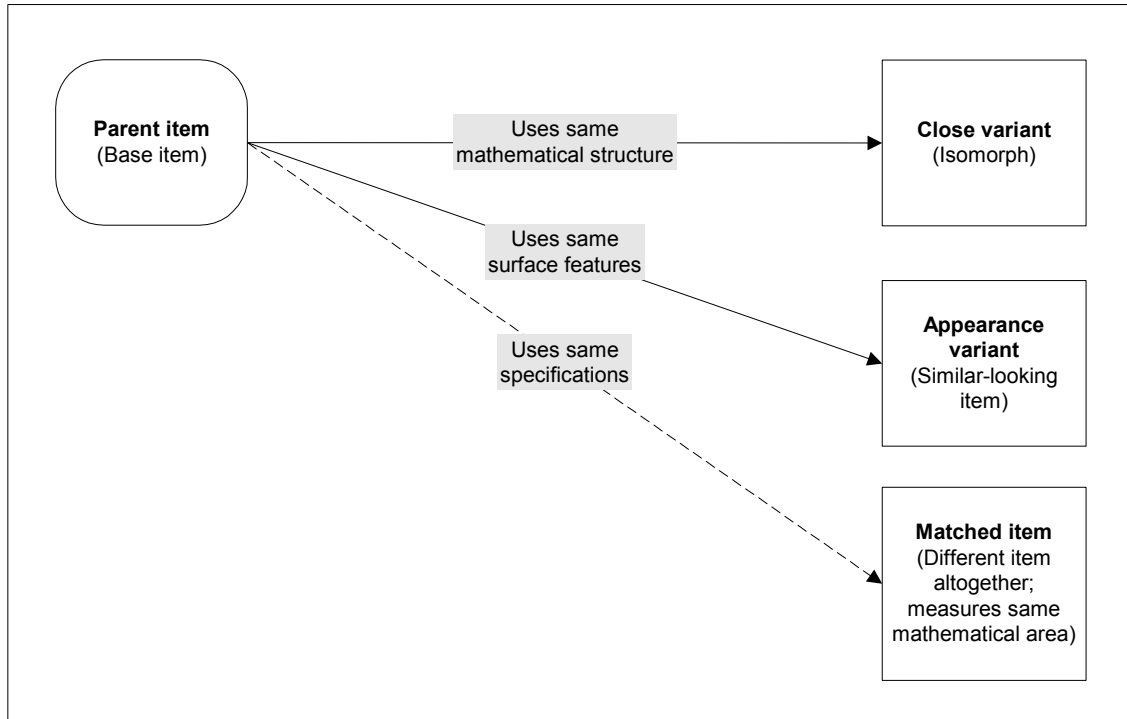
**Parent item**
(Base item)

Uses same mathematical structure

**Close variant**
(Isomorph)

Uses same surface features

**Appearance variant**
(Similar-looking item)

Uses same specifications

**Matched item**
(Different item altogether; measures same mathematical area)